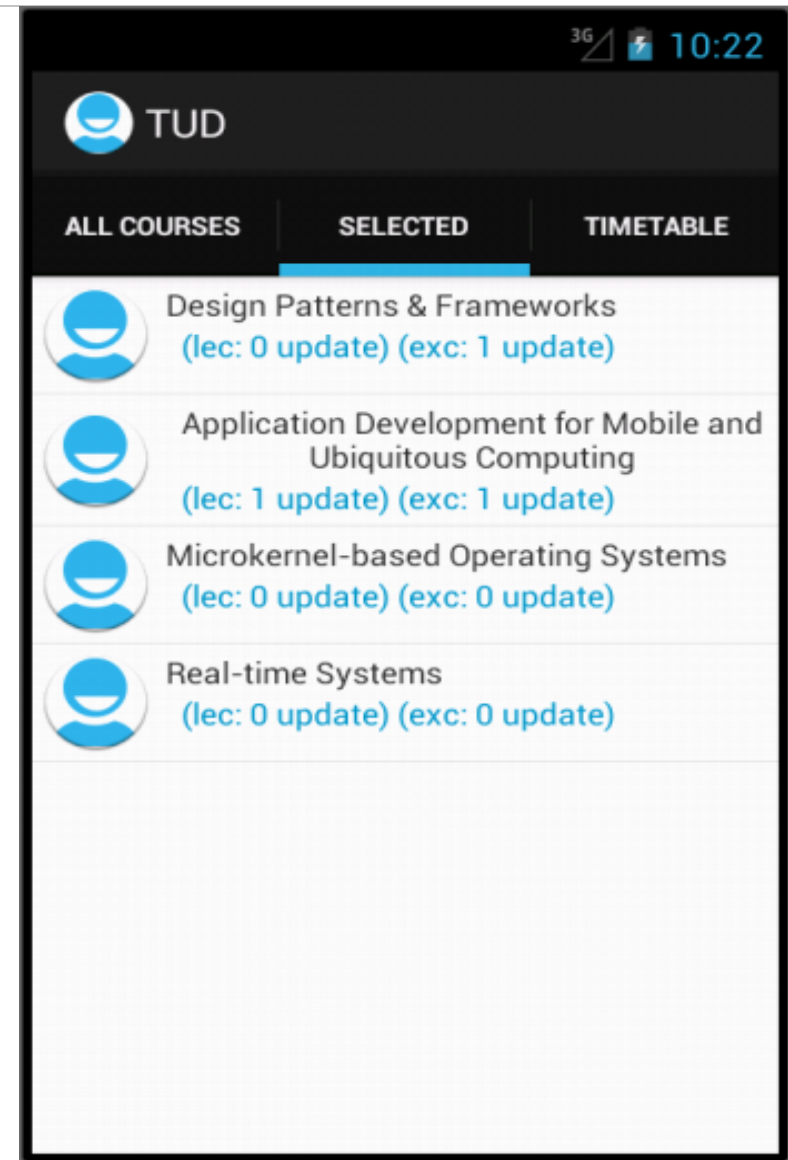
3G 10:22

TUD

ALL COURSES SELECTED TIMETABLE

Design Patterns & Frameworks
(lec: 0 update) (exc: 1 update)

Application Development for Mobile and Ubiquitous Computing
(lec: 1 update) (exc: 1 update)

Microkernel-based Operating Systems
(lec: 0 update) (exc: 0 update)

Real-time Systems
(lec: 0 update) (exc: 0 update)